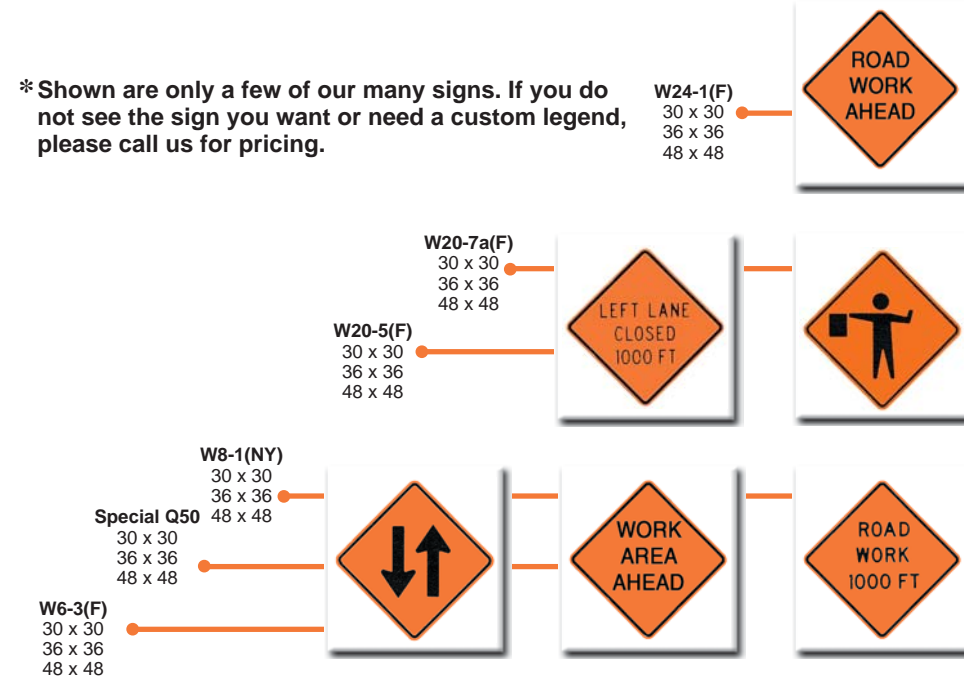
*Shown are only a few of our many signs. If you do not see the sign you want or need a custom legend, please call us for pricing.

W24-1(F)
30 x 30
36 x 36
48 x 48

ROAD
WORK
AHEAD

W20-7a(F)
30 x 30
36 x 36
48 x 48

W20-5(F)
30 x 30
36 x 36
48 x 48

LEFT LANE
CLOSED
1000 FT

W8-1(NY)
30 x 30
36 x 36
48 x 48

Special Q50
30 x 30
36 x 36
48 x 48

W6-3(F)
30 x 30
36 x 36
48 x 48

WORK
AREA
AHEAD

ROAD
WORK
1000 FT